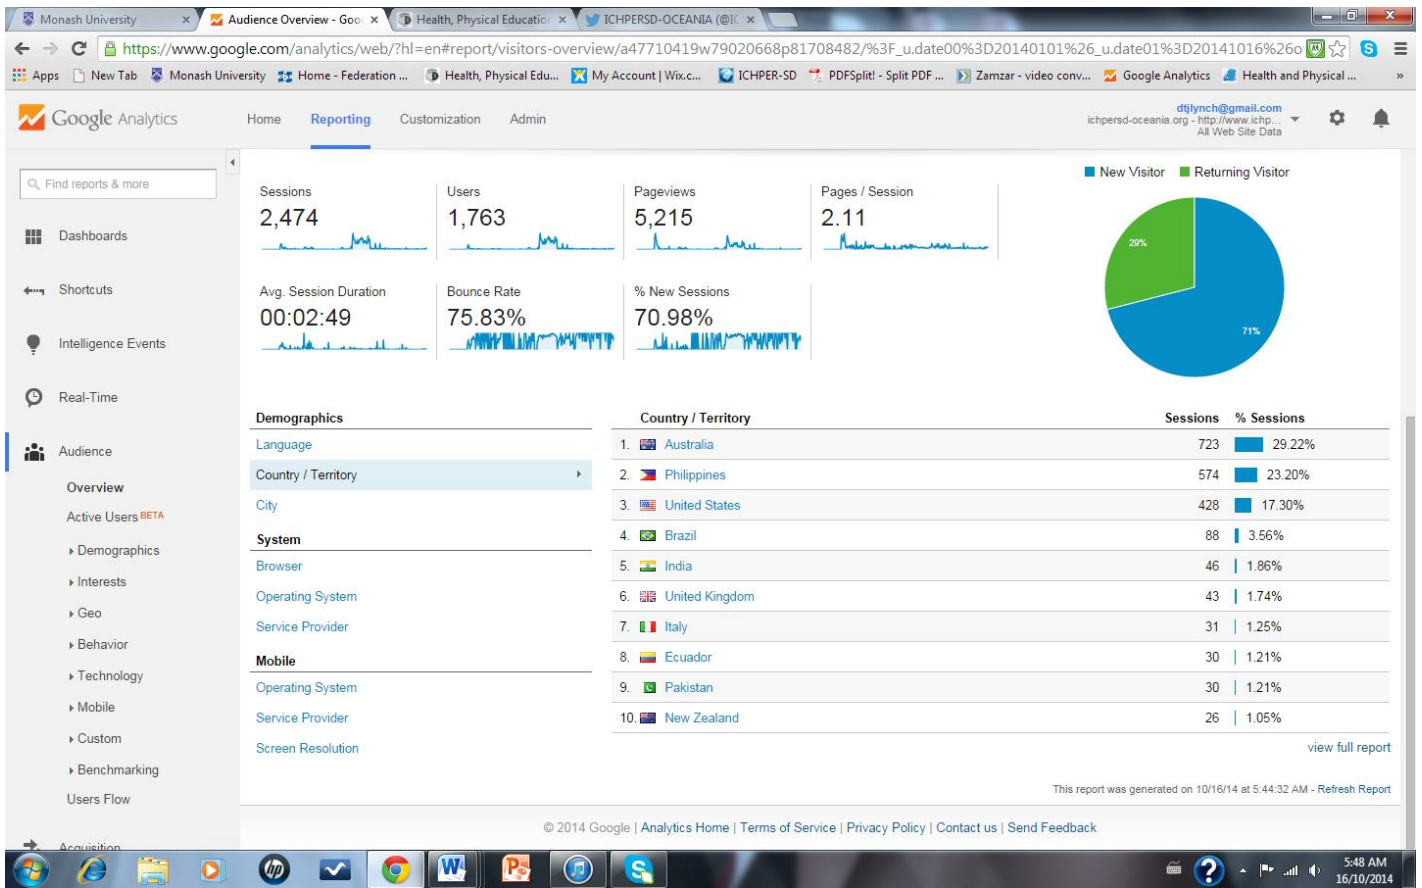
Monash University ×
Audience Overview - Goo ×
Health, Physical Educatio ×
ICHPERSD-OCEANIA (@IC ×

https://www.google.com/analytics/web/?hl=en#report/visitors-overview/a47710419w79020668p81708482/%3F_u.date00%3D20140101%26_u.date01%3D20141016%26o

Apps | New Tab | Monash University | Home - Federation ... | Health, Physical Edu... | My Account | Wix.c... | ICHPER-SD | PDFSplit! - Split PDF ... | Zamzar - video conv... | Google Analytics | Health and Physical ...

Google Analytics
Home | Reporting | Customization | Admin
dtjlynch@gmail.com
ichpersd-oceania.org - http://www.ichp...
All Web Site Data

Find reports & more
Dashboards
Shortcuts
Intelligence Events
Real-Time
Audience
Overview
Active Users BETA
Demographics
Interests
Geo
Behavior
Technology
Mobile
Custom
Benchmarking
Users Flow
Acquisition

Sessions
2,474
Users
1,763
Pageviews
5,215
Pages / Session
2.11
Avg. Session Duration
00:02:49
Bounce Rate
75.83%
% New Sessions
70.98%

New Visitor | Returning Visitor
29%
71%

Demographics
Language
Country / Territory
City
System
Browser
Operating System
Service Provider
Mobile
Operating System
Service Provider
Screen Resolution

| Country / Territory | Sessions | % Sessions |
|---|---|---|
| 1. Australia | 723 | 29.22% |
| 2. Philippines | 574 | 23.20% |
| 3. United States | 428 | 17.30% |
| 4. Brazil | 88 | 3.56% |
| 5. India | 46 | 1.86% |
| 6. United Kingdom | 43 | 1.74% |
| 7. Italy | 31 | 1.25% |
| 8. Ecuador | 30 | 1.21% |
| 9. Pakistan | 30 | 1.21% |
| 10. New Zealand | 26 | 1.05% |

view full report

This report was generated on 10/16/14 at 5:44:32 AM - Refresh Report

© 2014 Google | Analytics Home | Terms of Service | Privacy Policy | Contact us | Send Feedback

5:48 AM
16/10/2014